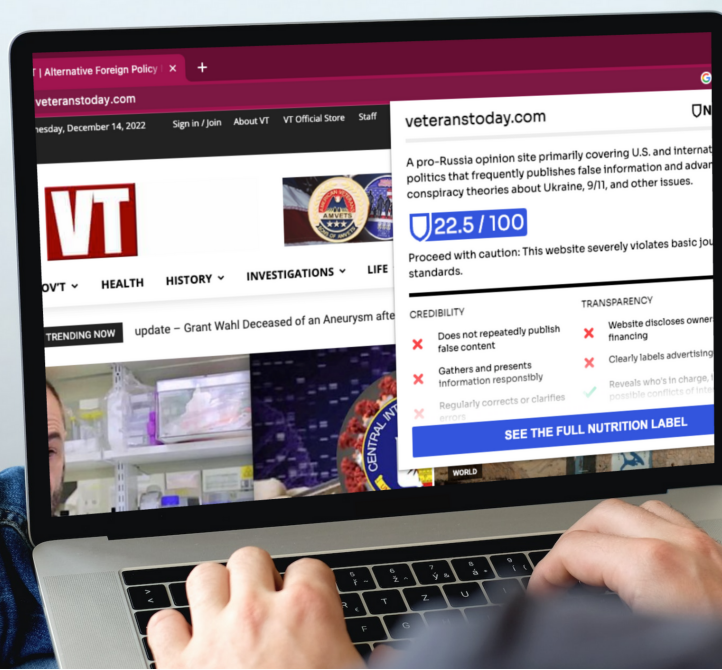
T | Alternative Foreign Policy ×

veteranstoday.com

nesday, December 14, 2022 Sign in / Join About VT VT Official Store Staff

VT

AMVETS

OV'T HEALTH HISTORY INVESTIGATIONS LIFE

TRENDING NOW update – Grant Wahl Deceased of an Aneurysm afte

CENTRAL INT

WORLD

veteranstoday.com

A pro-Russia opinion site primarily covering U.S. and internat politics that frequently publishes false information and advan conspiracy theories about Ukraine, 9/11, and other issues.

22.5 / 100

Proceed with caution: This website severely violates basic jou standards.

CREDIBILITY
Does not repeatedly publish false content
Gathers and presents information responsibly
Regularly corrects or clarifies errors

TRANSPARENCY
Website discloses owner financing
Clearly labels advertising
Reveals who's in charge, possible conflicts of inte

SEE THE FULL NUTRITION LABEL